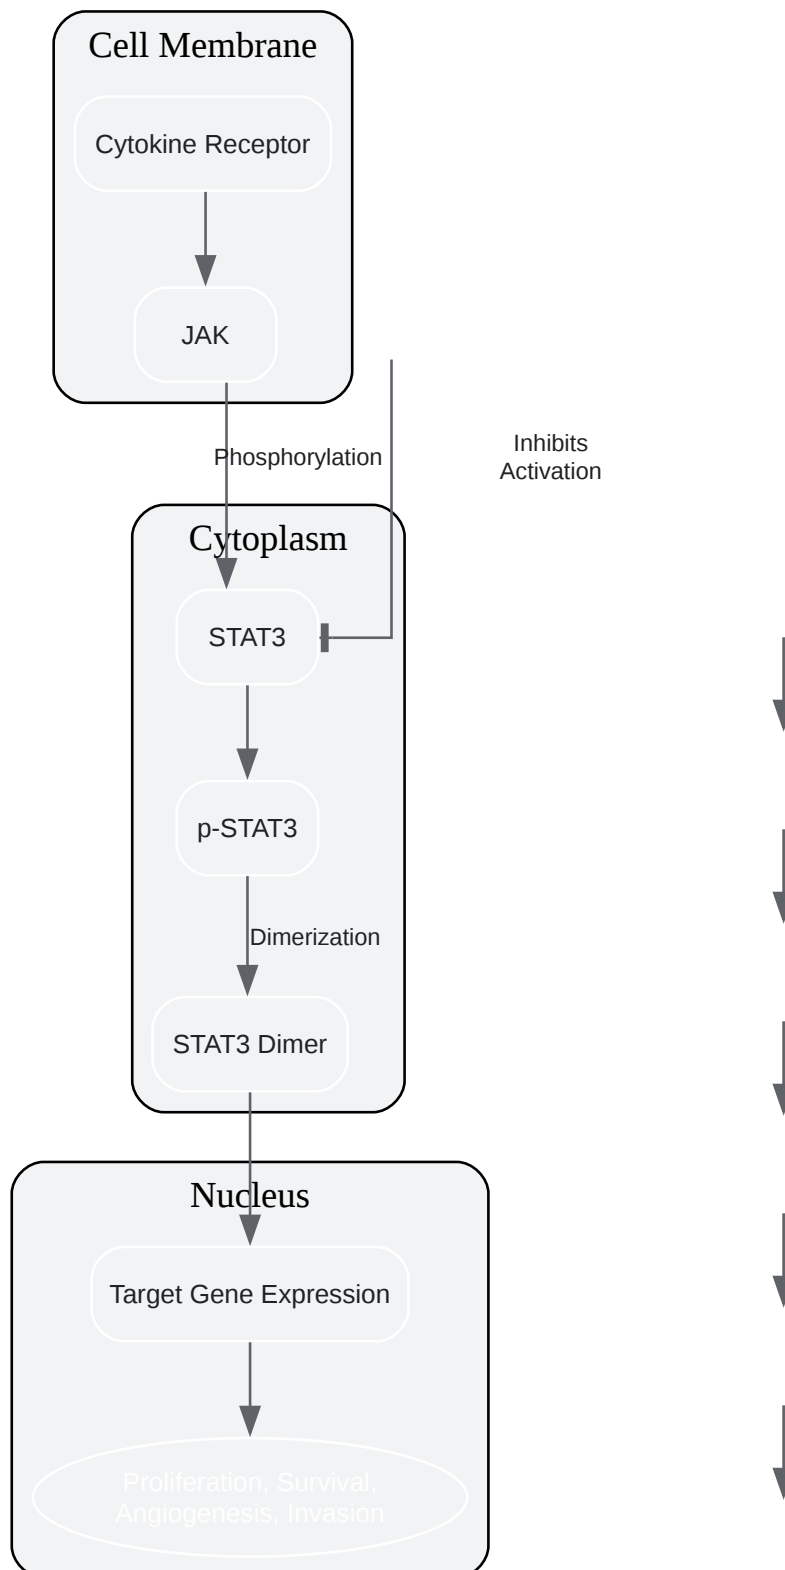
Cell Membrane

Cytokine Receptor

JAK

Phosphorylation

Inhibits
Activation

Cytoplasm

STAT3

p-STAT3

Dimerization

STAT3 Dimer

Nucleus

Target Gene Expression

Proliferation, Survival,
Angiogenesis, Invasion